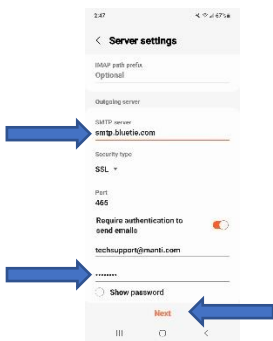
2:47

< Server settings

IMAP path prefix
Optional

Outgoing server

SMTP server
smtp.bluetie.com

Security type
SSL

Port
465

Require authentication to send emails

techsupport@manti.com

........

Show password

Next